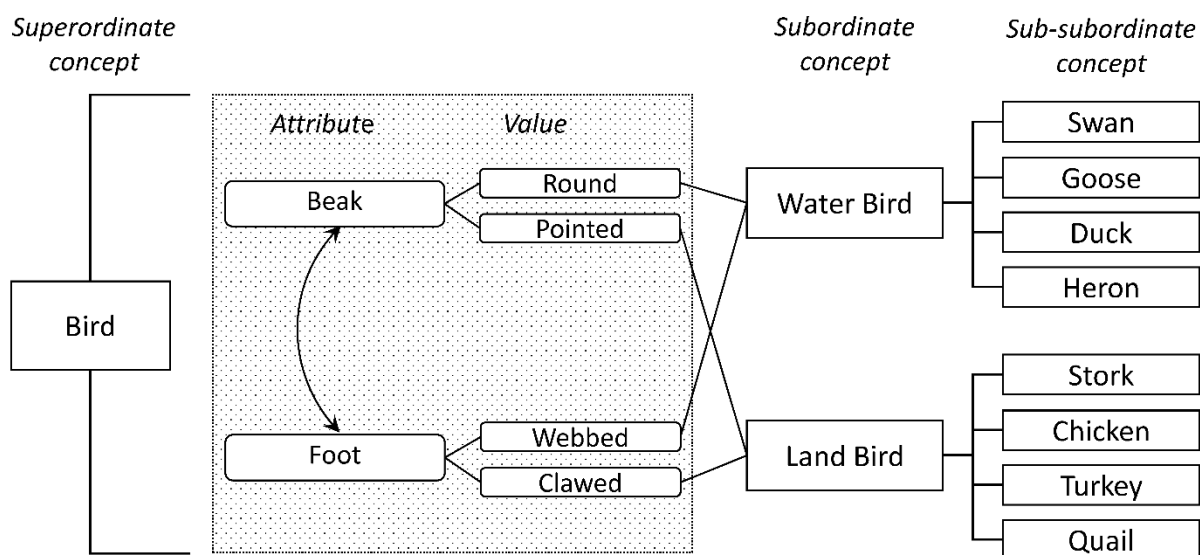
Superordinate concept

Subordinate concept

Sub-subordinate concept

Attribute

Value

Bird

Beak

Round

Pointed

Foot

Webbed

Clawed

Water Bird

Land Bird

Swan

Goose

Duck

Heron

Stork

Chicken

Turkey

Quail